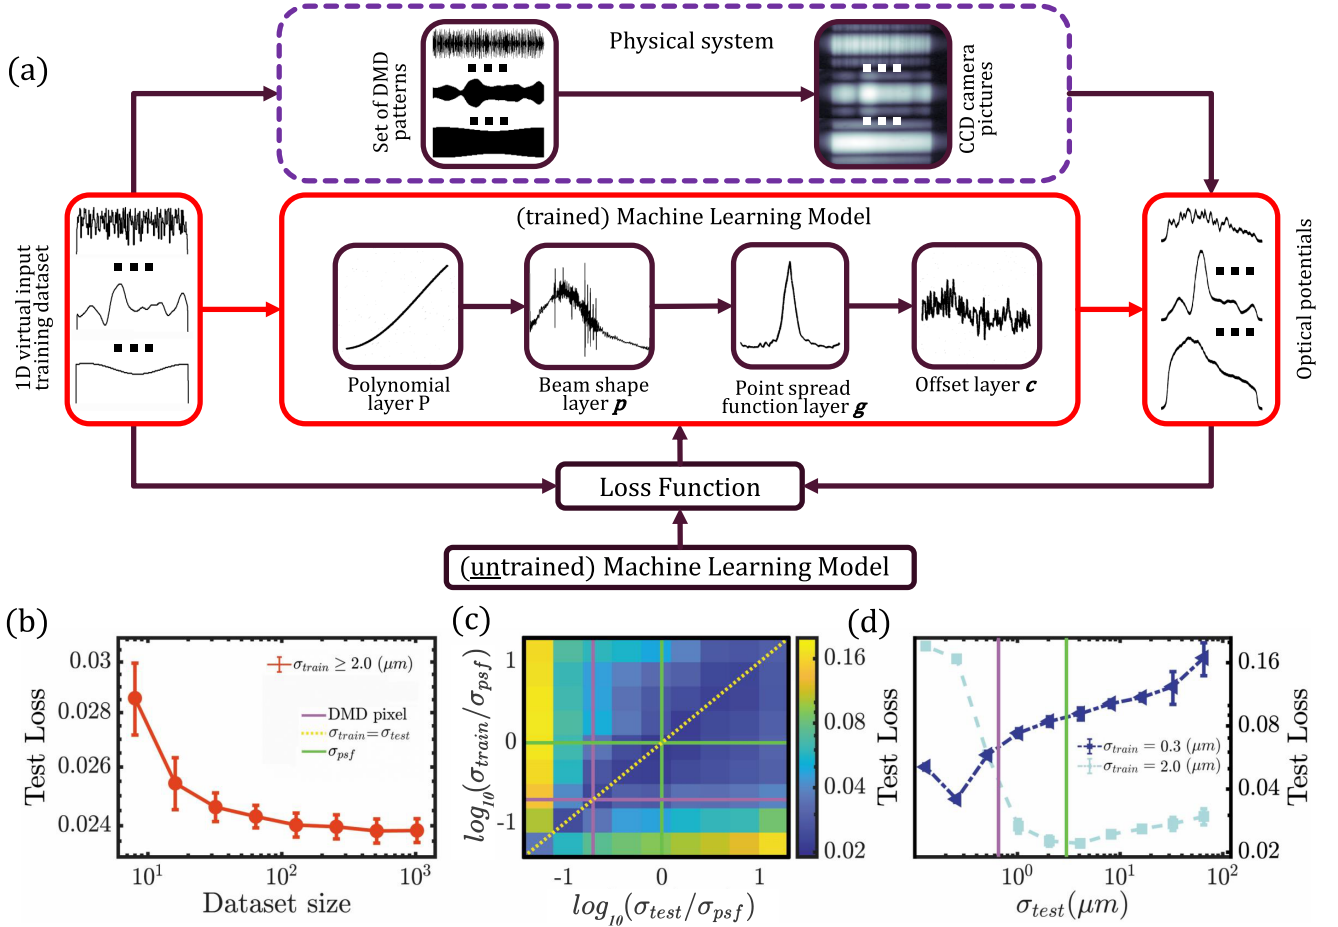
(a)

Set of DMD patterns

Physical system

CCD camera pictures

1D virtual input training dataset

(trained) Machine Learning Model

Polynomial layer P

Beam shape layer $\boldsymbol{p}$

Point spread function layer $\boldsymbol{g}$

Offset layer $\boldsymbol{c}$

Optical potentials

Loss Function

(untrained) Machine Learning Model

(b)

$\sigma_{train} \geq 2.0\ (\mu m)$

Test Loss

0.03
0.028
0.026
0.024

$10^1$ $10^2$ $10^3$

Dataset size

(c)

DMD pixel
$\sigma_{train}$=$\sigma_{test}$
$\sigma_{psf}$

$log_{10}(\sigma_{train}/\sigma_{psf})$

1
0
-1

-1 0 1

$log_{10}(\sigma_{test}/\sigma_{psf})$

0.16
0.08
0.04
0.02

(d)

Test Loss

$\sigma_{train} = 0.3\ (\mu m)$
$\sigma_{train} = 2.0\ (\mu m)$

$10^0$ $10^1$ $10^2$

$\sigma_{test}(\mu m)$

0.16
0.08
0.04
0.02

Test Loss